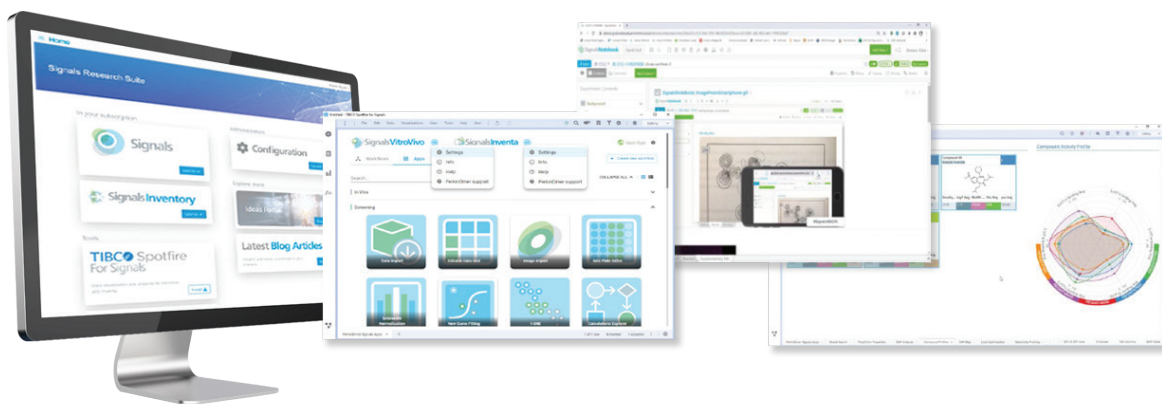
Home

Signals Research Suite

In your subscription

Signals

Configuration

Signals Inventory

Ideas Home

TIBCO Spotfire For Signals

Latest Blog Articles

Signals VitroVivo

Signals Inventa

Settings

Info

Help

PerkinElmer support

Settings

Info

Help

PerkinElmer support

Search

In Vivo

Screening

COLLAPSE ALL

Create new workflow

Data Import

Curve Fitting

Signals Notebook

SignalsNotebook ImageFromSmartphone.gif

Compound Activity Profile